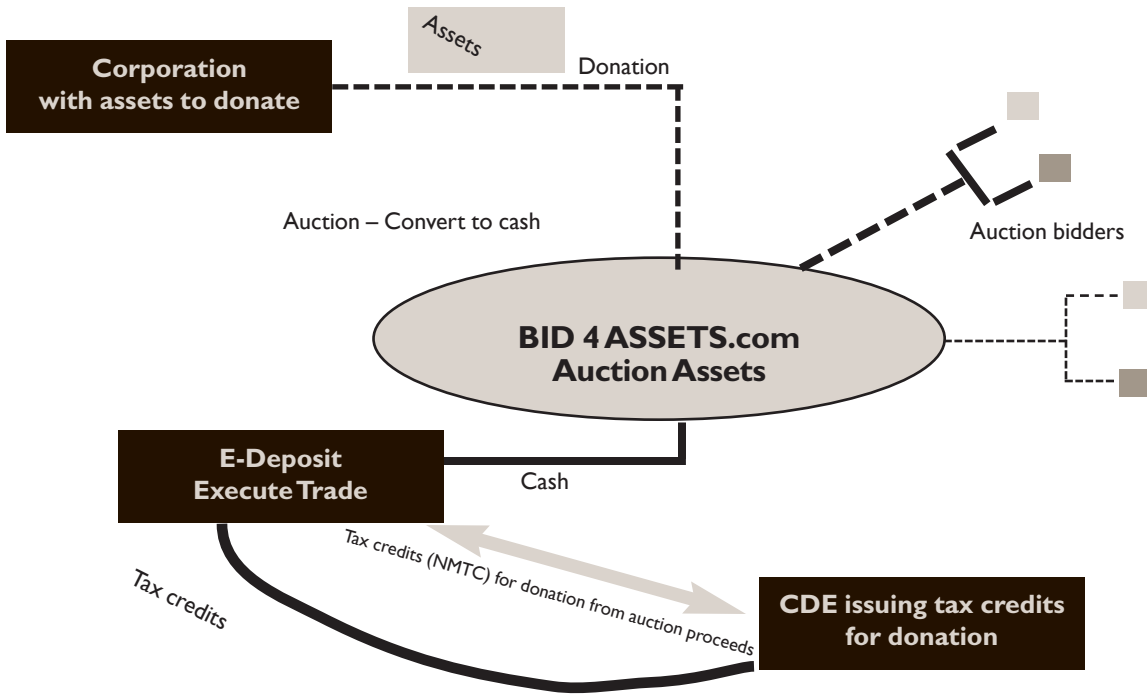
Corporation with assets to donate

Assets

Donation

Auction – Convert to cash

Auction bidders

BID 4ASSETS.com Auction Assets

E-Deposit Execute Trade

Cash

Tax credits (NMTC) for donation from auction proceeds

Tax credits

CDE issuing tax credits for donation